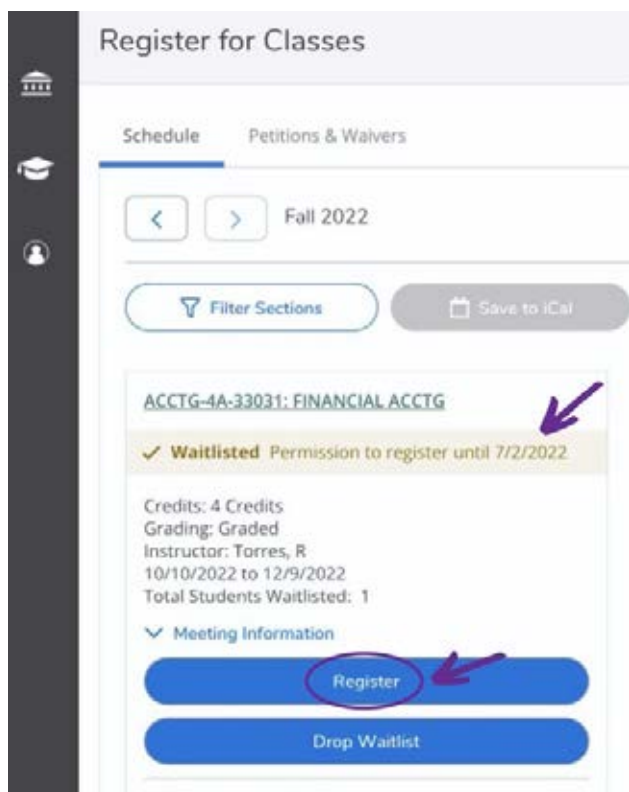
Register for Classes

Schedule Petitions & Waivers

< > Fall 2022

Filter Sections

Save to iCal

ACCTG-4A-33031: FINANCIAL ACCTG

✓ Waitlisted Permission to register until 7/2/2022

Credits: 4 Credits
Grading: Graded
Instructor: Torres, R
10/10/2022 to 12/9/2022
Total Students Waitlisted: 1

Meeting Information

Register

Drop Waitlist